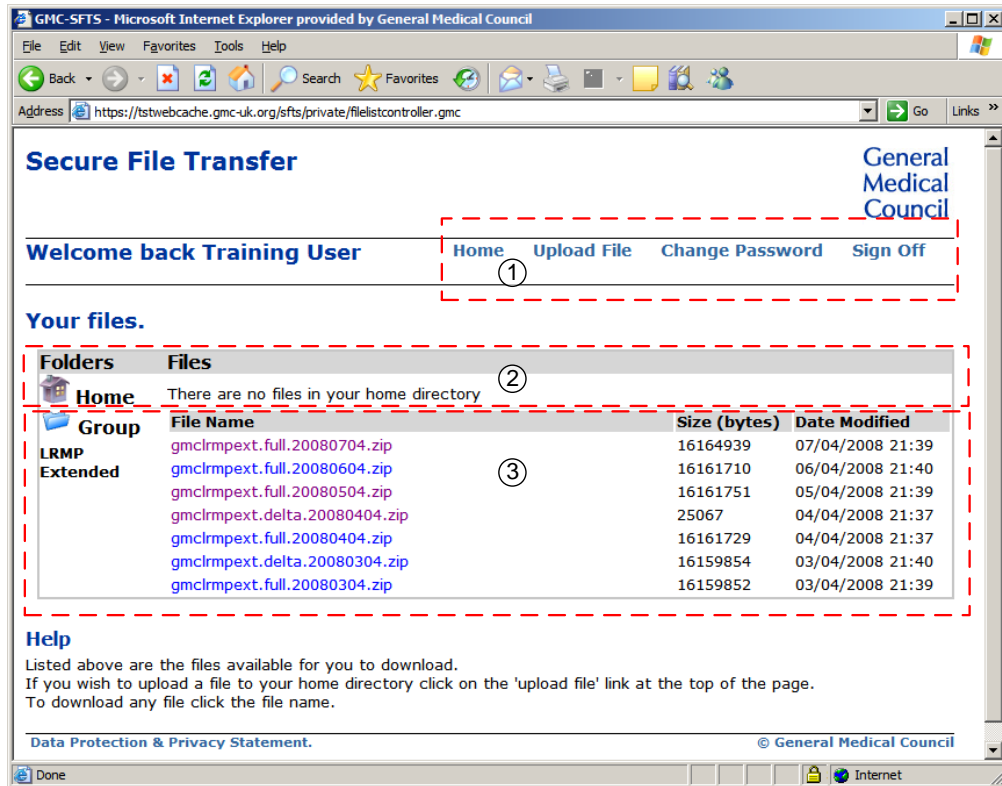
GMC-SFTS - Microsoft Internet Explorer provided by General Medical Council

File Edit View Favorites Tools Help

Back Search Favorites

Address https://tstwebcache.gmc-uk.org/sfts/private/filelistcontroller.gmc Go Links »

Secure File Transfer

General Medical Council

Welcome back Training User

Home Upload File Change Password Sign Off

①

Your files.

Folders Files

Home There are no files in your home directory

②

Group

LRMP Extended

③

| File Name | Size (bytes) | Date Modified |
|---|---|---|
| gmclrmpext.full.20080704.zip | 16164939 | 07/04/2008 21:39 |
| gmclrmpext.full.20080604.zip | 16161710 | 06/04/2008 21:40 |
| gmclrmpext.full.20080504.zip | 16161751 | 05/04/2008 21:39 |
| gmclrmpext.delta.20080404.zip | 25067 | 04/04/2008 21:37 |
| gmclrmpext.full.20080404.zip | 16161729 | 04/04/2008 21:37 |
| gmclrmpext.delta.20080304.zip | 16159854 | 03/04/2008 21:40 |
| gmclrmpext.full.20080304.zip | 16159852 | 03/04/2008 21:39 |

Help

Listed above are the files available for you to download.
If you wish to upload a file to your home directory click on the 'upload file' link at the top of the page.
To download any file click the file name.

Data Protection & Privacy Statement.

© General Medical Council

Done

Internet